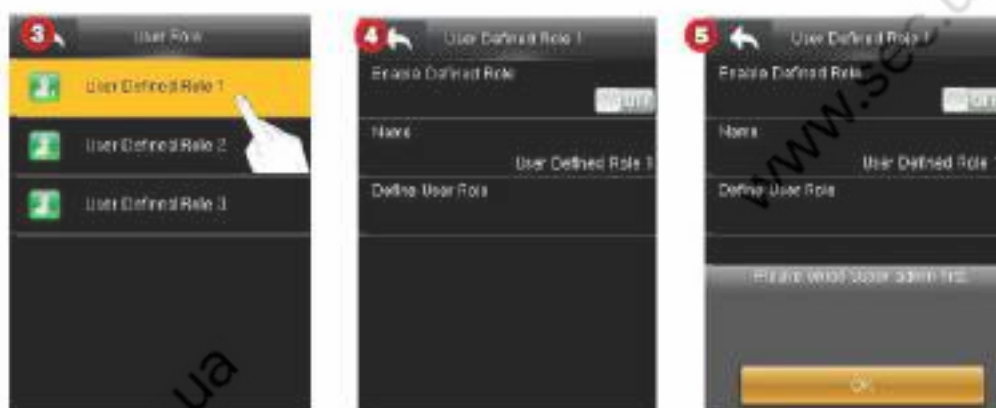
3 User Role

User Defined Role 1

User Defined Role 2

User Defined Role 3

4 User Defined Role 1

Enable Defined Role

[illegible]

Name

User Defined Role 1

Define User Role

5 User Defined Role 1

Enable Defined Role

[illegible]

Name

User Defined Role 1

Define User Role

Please enroll super admin first.

OK

www.sec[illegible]

ua